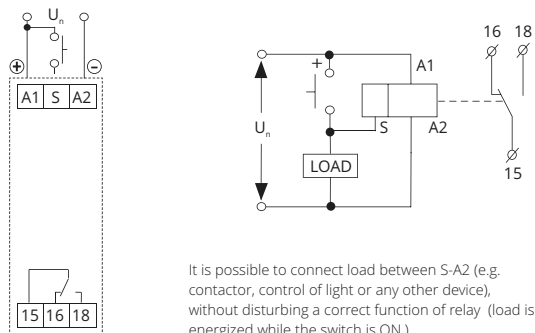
$U_n$

⊕ ⊖

A1 S A2

15 16 18

16 18

+

A1

$U_n$

S A2

LOAD

15

It is possible to connect load between S-A2 (e.g. contactor, control of light or any other device), without disturbing a correct function of relay (load is energized while the switch is ON.)